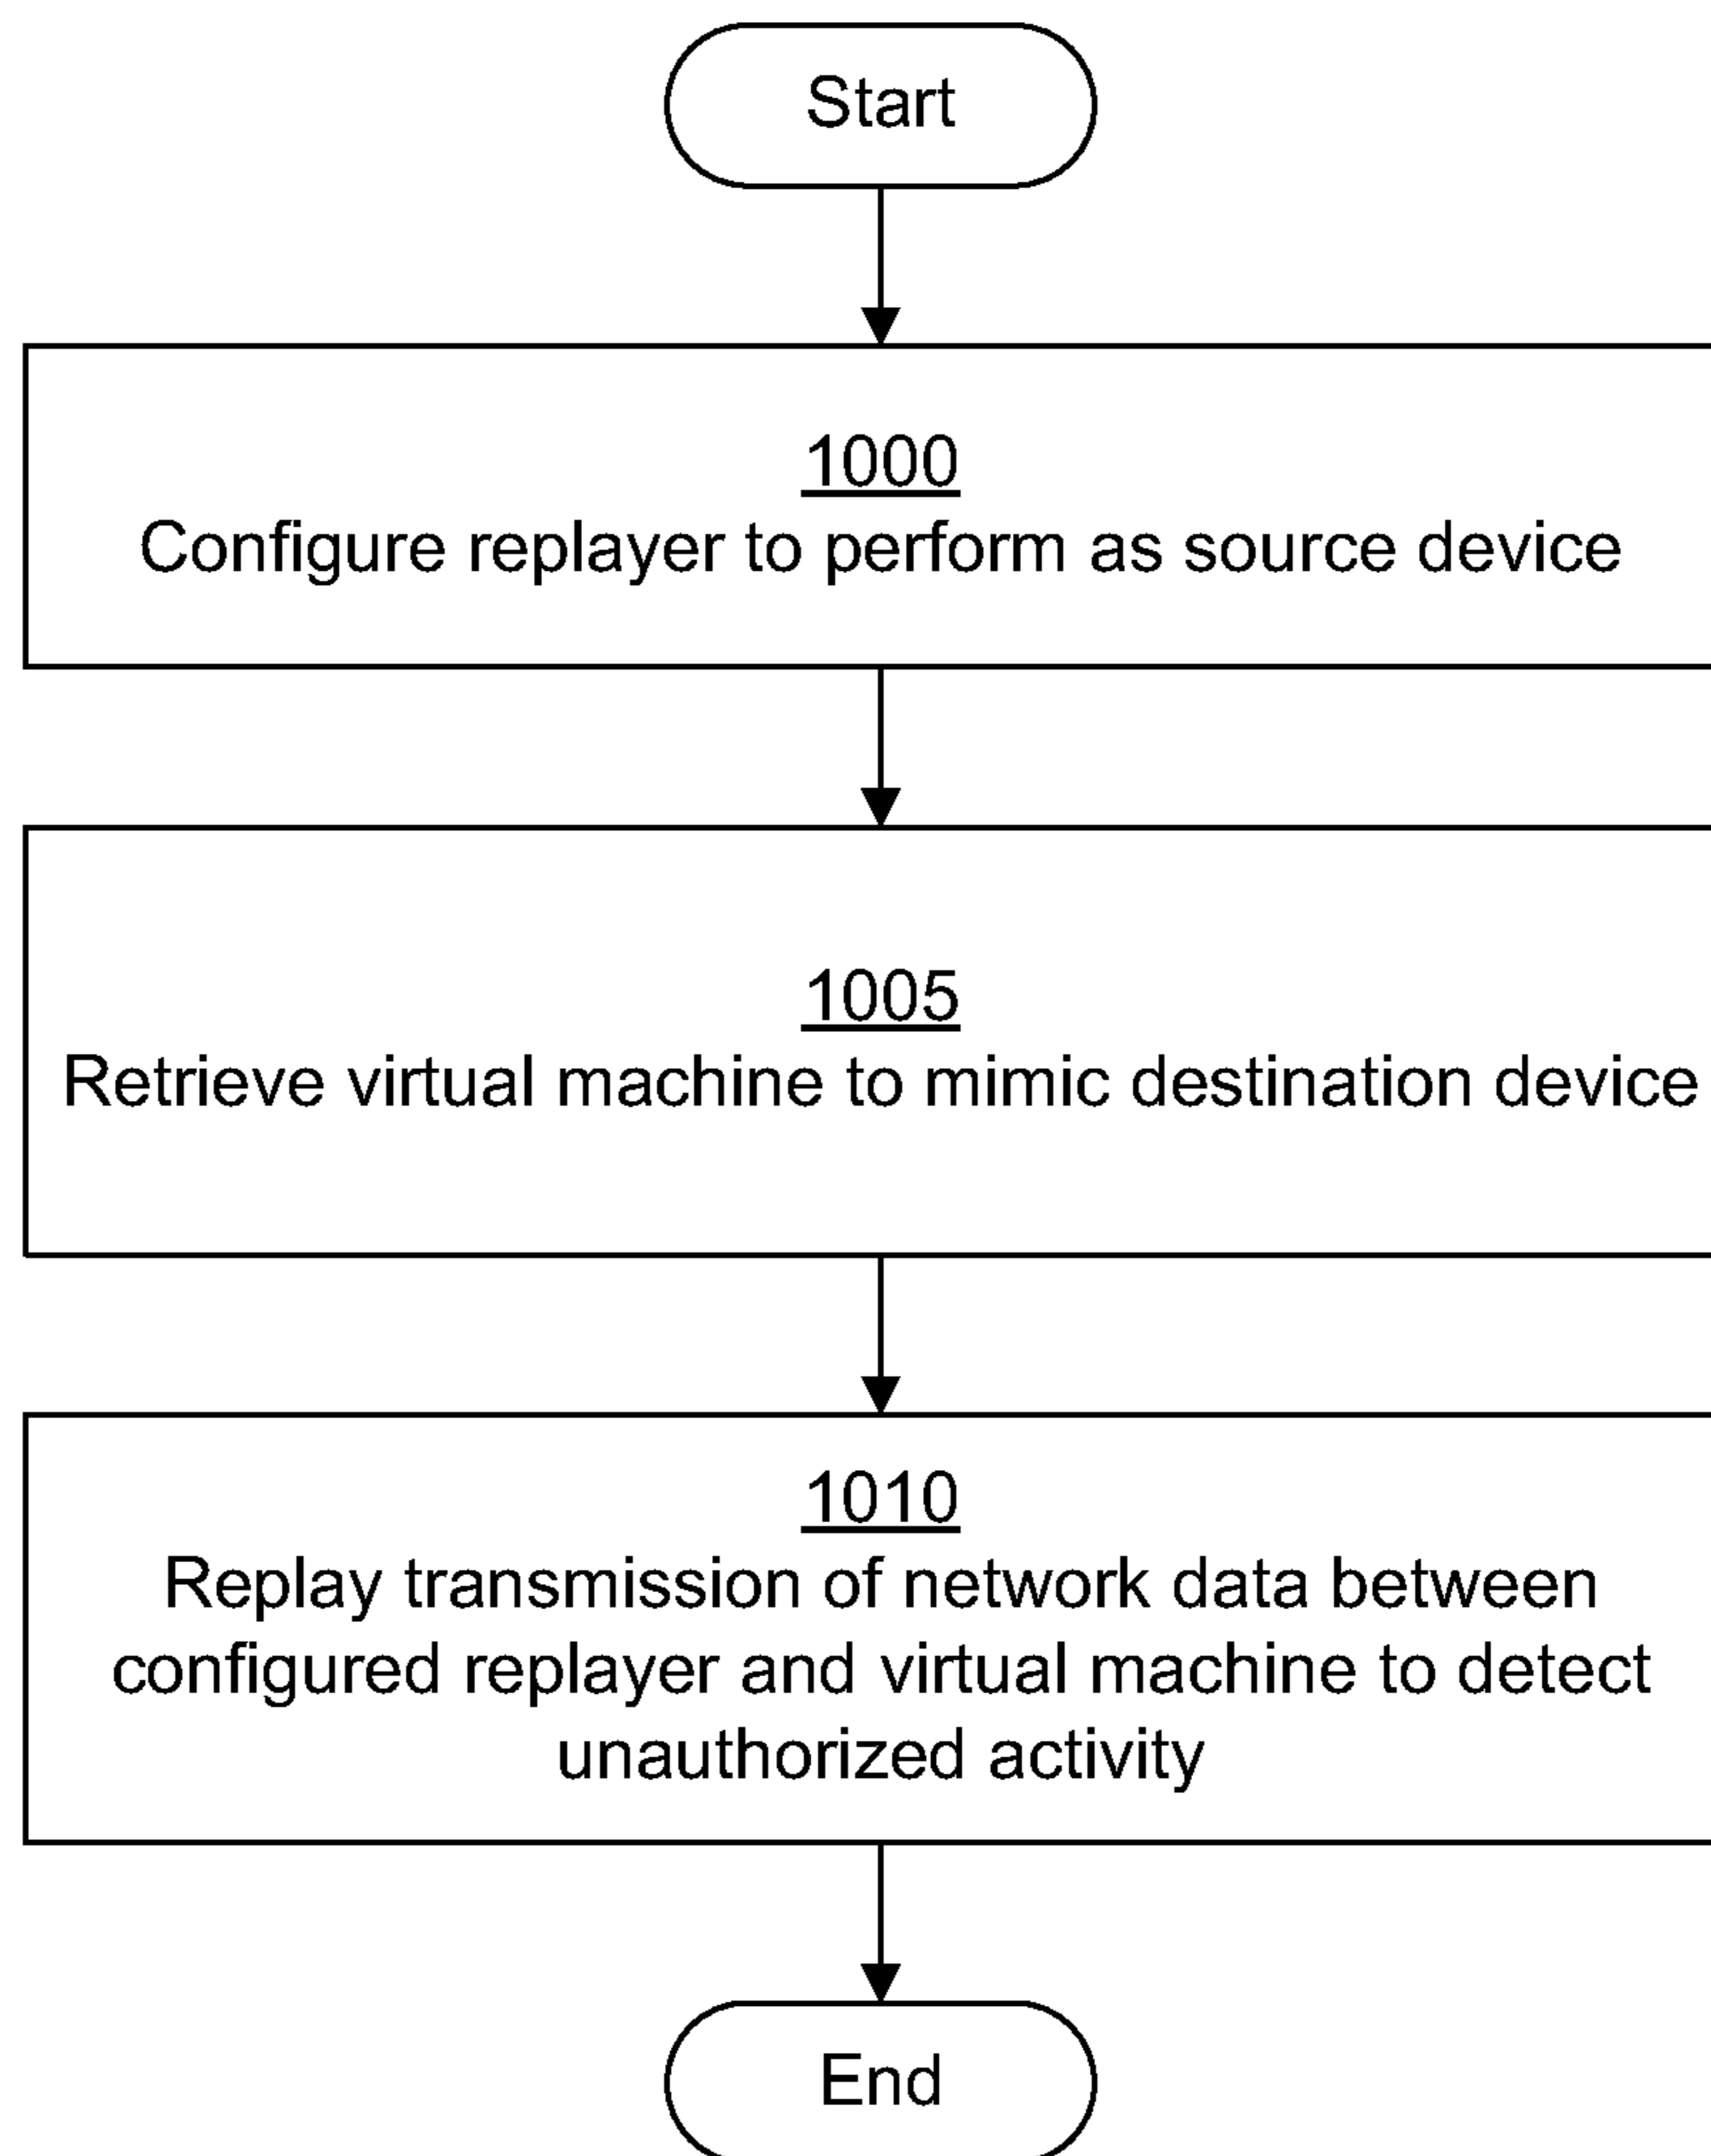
Start

1000
Configure replayer to perform as source device

1005
Retrieve virtual machine to mimic destination device

1010
Replay transmission of network data between configured replayer and virtual machine to detect unauthorized activity

End